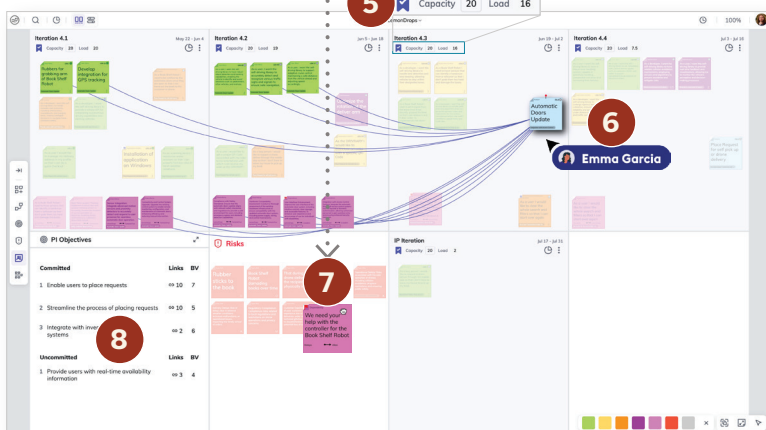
5
Capacity 20 Load 16
100%
Iteration 4.1
May 22 - Jun 4
Capacity 29 Load 22
Iteration 4.2
Jun 5 - Jun 18
Capacity 19 Load 29
Iteration 4.3
Jun 19 - Jul 2
Capacity 20 Load 16
Iteration 4.4
Jul 3 - Jul 16
Capacity 16 Load 7.5
Buttons for grabbing arm of Book Shelf Robot
Develop integration for GPS tracking
Automatic Doors Update
6
Emma Garcia
PI Objectives
Committed
Links
BV
1 Enable users to place requests
10
7
2 Streamline the process of placing requests
10
5
3 Integrate with inventory systems
2
6
8
Uncommitted
Links
BV
1 Provide users with real-time availability information
3
4
Risks
7
We need your help with the controller for the Book Shelf Robot
IP Iteration
Jul 17 - Jul 23
Capacity 20 Load 2